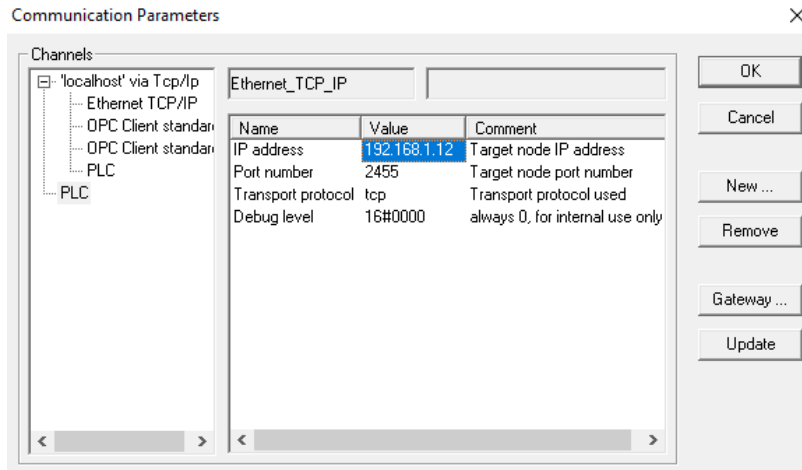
Communication Parameters

Channels

'localhost' via Tcp/Ip
Ethernet TCP/IP
OPC Client standar
OPC Client standar
PLC
PLC

Ethernet_TCP_IP

| Name | Value | Comment |
|---|---|---|
| IP address | 192.168.1.12 | Target node IP address |
| Port number | 2455 | Target node port number |
| Transport protocol | tcp | Transport protocol used |
| Debug level | 16#0000 | always 0, for internal use only |

OK
Cancel
New ...
Remove
Gateway ...
Update